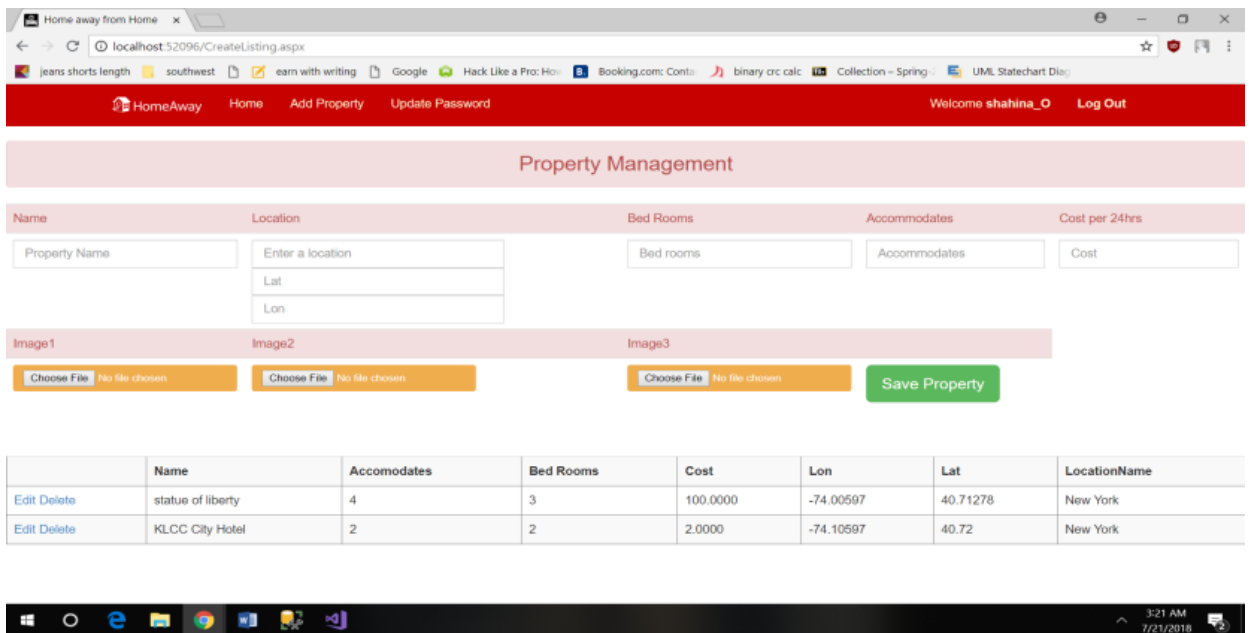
Home away from Home ×

localhost:52096/CreateListing.aspx

jeans shorts length  southwest  earn with writing  Google  Hack Like a Pro: Hov  Booking.com: Conta  binary crc calc  Collection – Spring  UML Statechart Diag

HomeAway  Home  Add Property  Update Password  Welcome shahina_O  Log Out

Property Management

Name  Location  Bed Rooms  Accommodates  Cost per 24hrs

Property Name  Enter a location  Bed rooms  Accommodates  Cost

Lat

Lon

Image1  Image2  Image3

Choose File No file chosen  Choose File No file chosen  Choose File No file chosen  Save Property

| | Name | Accomodates | Bed Rooms | Cost | Lon | Lat | LocationName |
|---|---|---|---|---|---|---|---|
| Edit Delete | statue of liberty | 4 | 3 | 100.0000 | -74.00597 | 40.71278 | New York |
| Edit Delete | KLCC City Hotel | 2 | 2 | 2.0000 | -74.10597 | 40.72 | New York |

3:21 AM
7/21/2018